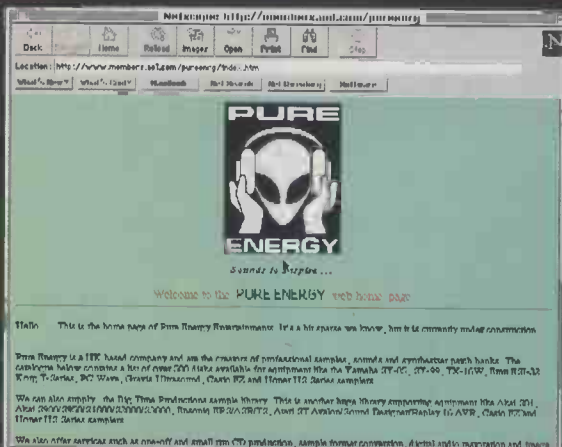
Netscape: http://members.aol.com/pureenrg

Back Forward Home Reload Images Open Print Find Stop

Location: http://www.members.aol.com/pureenrg/index.htm

What's New? What's Cool? Handbook Net Search Net Directory Software

PURE

ENERGY

Sounds to Inspire ...

Welcome to the PURE ENERGY web home page

Hello. This is the home page of Pure Energy Entertainment. It's a bit sparse we know, but it is currently under construction.

Pure Energy is a UK based company and are the creators of professional samples, sounds and synthesizer patch banks. The catalogue below contains a list of over 300 disks available for equipment like the Yamaha SY-85, SY-99, TX-16W, Emu E3/-32, Korg T-Series, PC Wave, Gravis Ultrasound, Casio FZ and Ensoniq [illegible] Series samplers.

We can also supply the Big Time Productions sample library. This is another huge library supporting equipment like Akai S01, Akai S900/S950/S1000/S3000, Ensoniq EPS/ASR/TS, Atari ST Avalon/Sound Designer/Replay 16 AVR, Casio FZ and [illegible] Series samplers.

We also offer services such as one-off and small run CD production, sample format conversion, digital audio restoration and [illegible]